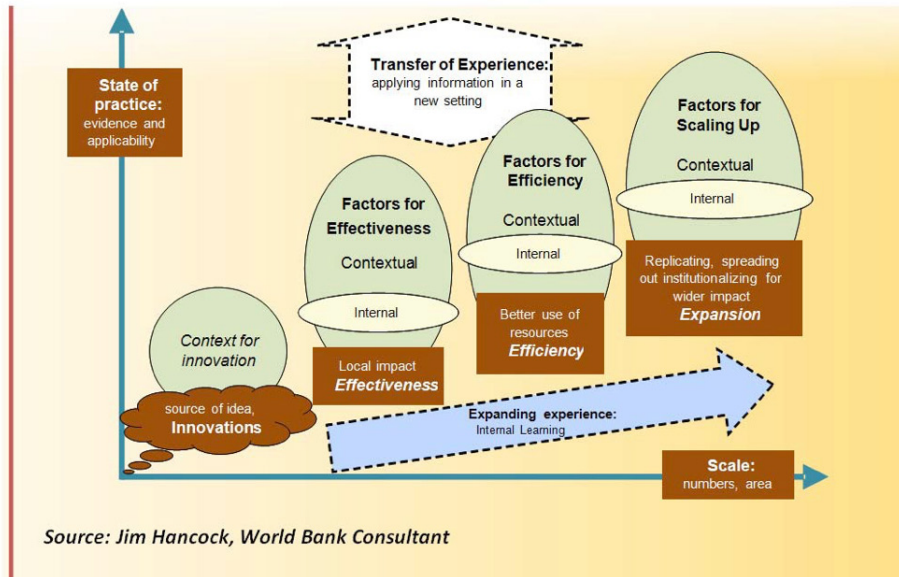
Transfer of Experience: applying information in a new setting

State of practice: evidence and applicability

Factors for Scaling Up

Contextual

Internal

Factors for Efficiency

Contextual

Internal

Factors for Effectiveness

Contextual

Internal

Replicating, spreading out institutionalizing for wider impact
Expansion

Better use of resources
Efficiency

Context for innovation

Local impact
Effectiveness

source of idea,
Innovations

Expanding experience:
Internal Learning

Scale:
numbers, area

Source: Jim Hancock, World Bank Consultant